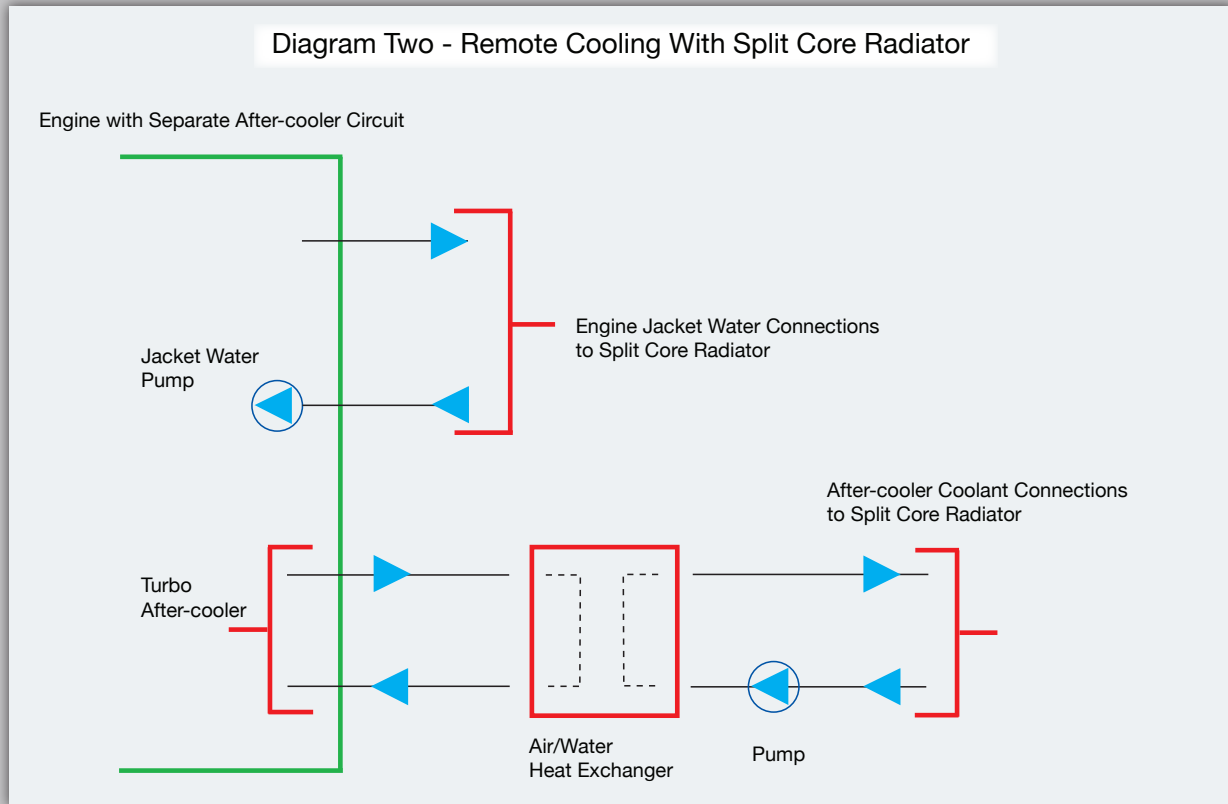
Diagram Two - Remote Cooling With Split Core Radiator

Engine with Separate After-cooler Circuit

Engine Jacket Water Connections to Split Core Radiator

Jacket Water Pump

After-cooler Coolant Connections to Split Core Radiator

Turbo After-cooler

Air/Water Heat Exchanger

Pump